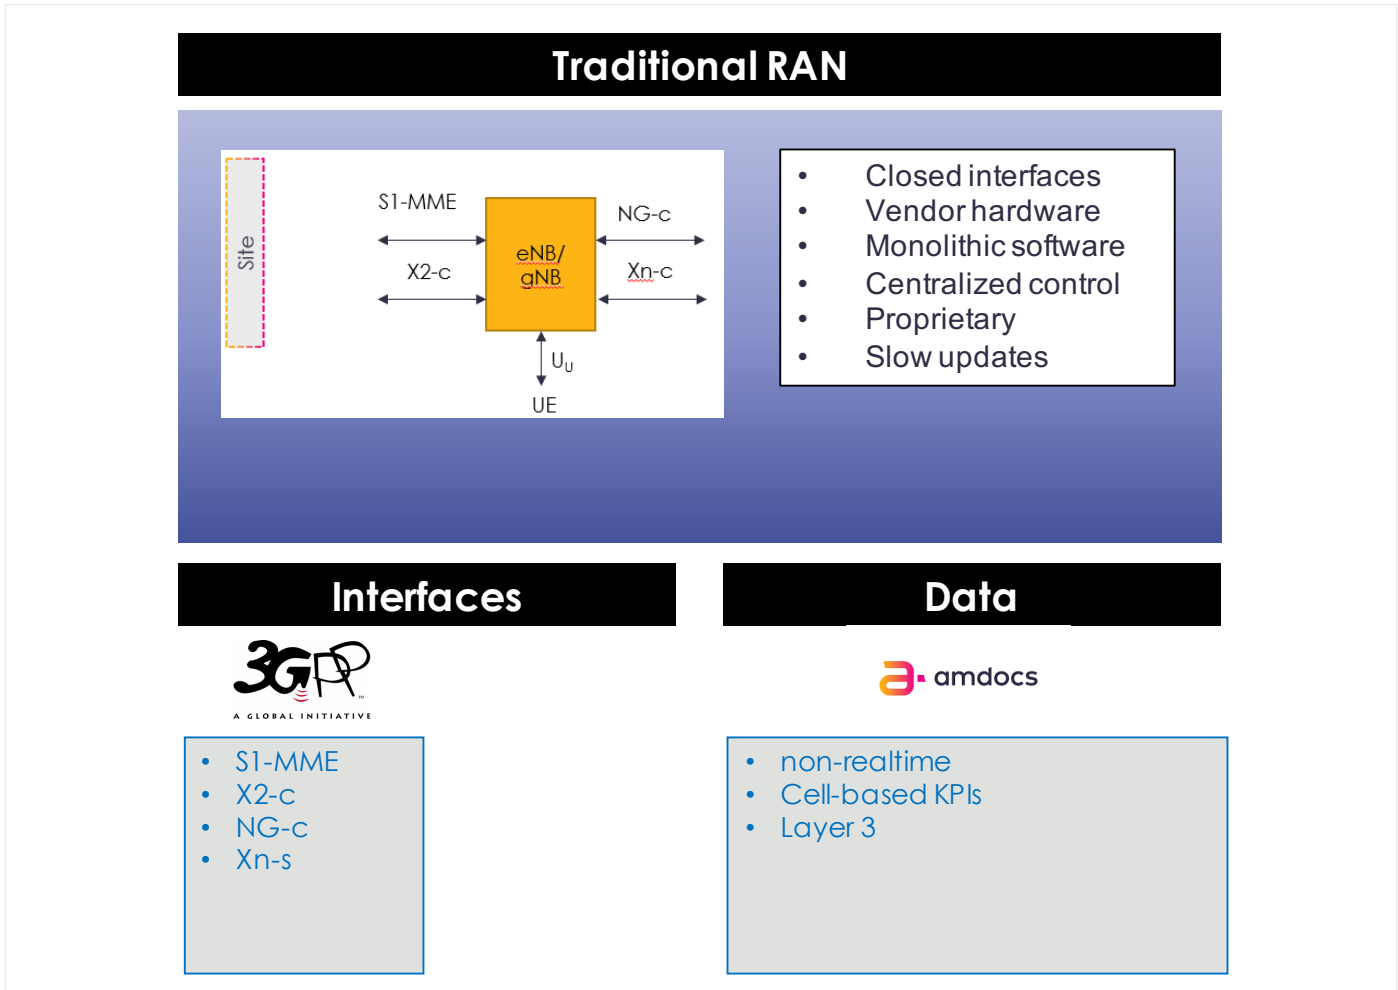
Traditional RAN

Site

S1-MME

X2-c

eNB/
gNB

NG-c

Xn-c

$U_U$

UE

- Closed interfaces
- Vendor hardware
- Monolithic software
- Centralized control
- Proprietary
- Slow updates

Interfaces

3GPP
A GLOBAL INITIATIVE

- S1-MME
- X2-c
- NG-c
- Xn-s

Data

amdocs

- non-realtime
- Cell-based KPIs
- Layer 3